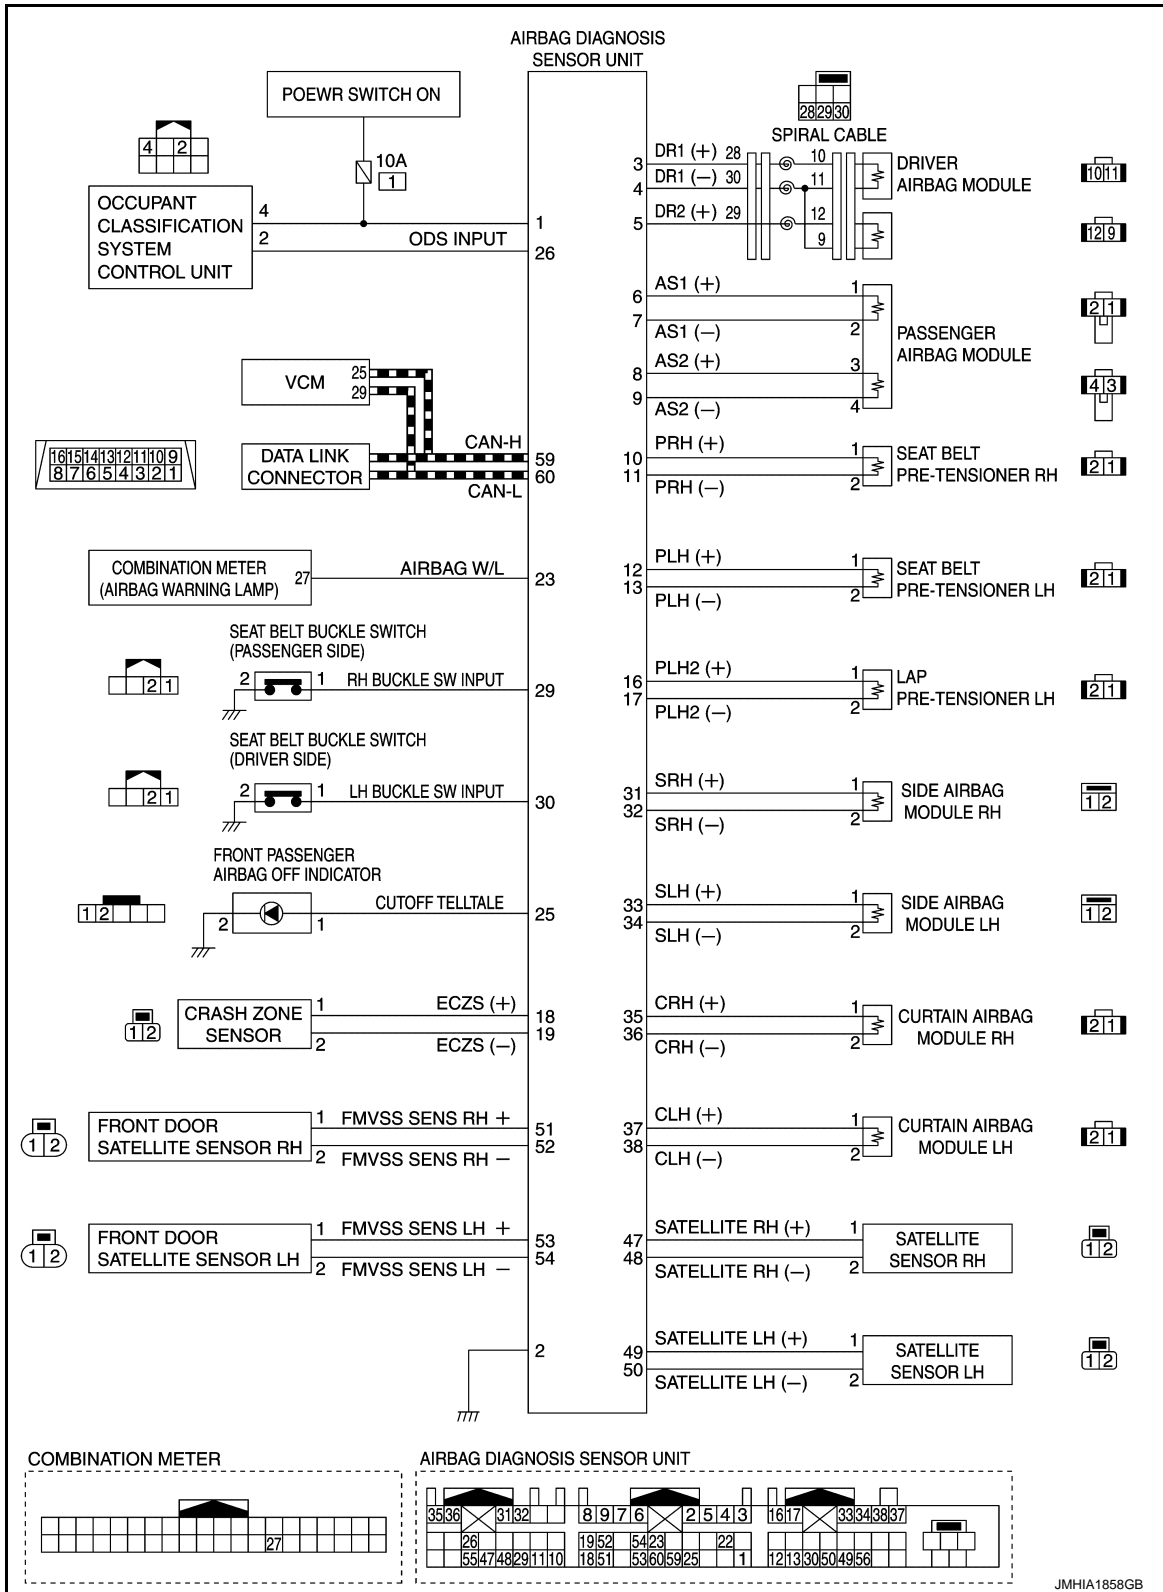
AIRBAG DIAGNOSIS SENSOR UNIT

POEWR SWITCH ON

10A
1

4 2

OCCUPANT CLASSIFICATION SYSTEM CONTROL UNIT
4
2
ODS INPUT
1
26

28 29 30
SPIRAL CABLE

3 DR1 (+) 28
4 DR1 (−) 30
5 DR2 (+) 29
10
11
12
9
DRIVER AIRBAG MODULE
10 11
12 9

6 AS1 (+)
7 AS1 (−)
8 AS2 (+)
9 AS2 (−)
1
2
3
4
PASSENGER AIRBAG MODULE
2 1
4 3

VCM
25
29

16 15 14 13 12 11 10 9
8 7 6 5 4 3 2 1

DATA LINK CONNECTOR
CAN-H
CAN-L
59
60

10 PRH (+)
11 PRH (−)
1
2
SEAT BELT PRE-TENSIONER RH
2 1

COMBINATION METER (AIRBAG WARNING LAMP)
27
AIRBAG W/L
23

12 PLH (+)
13 PLH (−)
1
2
SEAT BELT PRE-TENSIONER LH
2 1

SEAT BELT BUCKLE SWITCH (PASSENGER SIDE)
2 1
2 1
RH BUCKLE SW INPUT
29

16 PLH2 (+)
17 PLH2 (−)
1
2
LAP PRE-TENSIONER LH
2 1

SEAT BELT BUCKLE SWITCH (DRIVER SIDE)
2 1
2 1
LH BUCKLE SW INPUT
30

31 SRH (+)
32 SRH (−)
1
2
SIDE AIRBAG MODULE RH
1 2

FRONT PASSENGER AIRBAG OFF INDICATOR
1 2
2
1
CUTOFF TELLTALE
25

33 SLH (+)
34 SLH (−)
1
2
SIDE AIRBAG MODULE LH
1 2

1 2
CRASH ZONE SENSOR
1 ECZS (+)
2 ECZS (−)
18
19

35 CRH (+)
36 CRH (−)
1
2
CURTAIN AIRBAG MODULE RH
2 1

1 2
FRONT DOOR SATELLITE SENSOR RH
1 FMVSS SENS RH +
2 FMVSS SENS RH −
51
52

37 CLH (+)
38 CLH (−)
1
2
CURTAIN AIRBAG MODULE LH
2 1

1 2
FRONT DOOR SATELLITE SENSOR LH
1 FMVSS SENS LH +
2 FMVSS SENS LH −
53
54

47 SATELLITE RH (+)
48 SATELLITE RH (−)
1
2
SATELLITE SENSOR RH
1 2

2

49 SATELLITE LH (+)
50 SATELLITE LH (−)
1
2
SATELLITE SENSOR LH
1 2

COMBINATION METER
27

AIRBAG DIAGNOSIS SENSOR UNIT
35 36 31 32 26 55 47 48 29 11 10
8 9 7 6 2 5 4 3 19 52 18 51 54 23 53 60 59 25 22 1
16 17 33 34 38 37 12 13 30 50 49 56

JMHIA1858GB